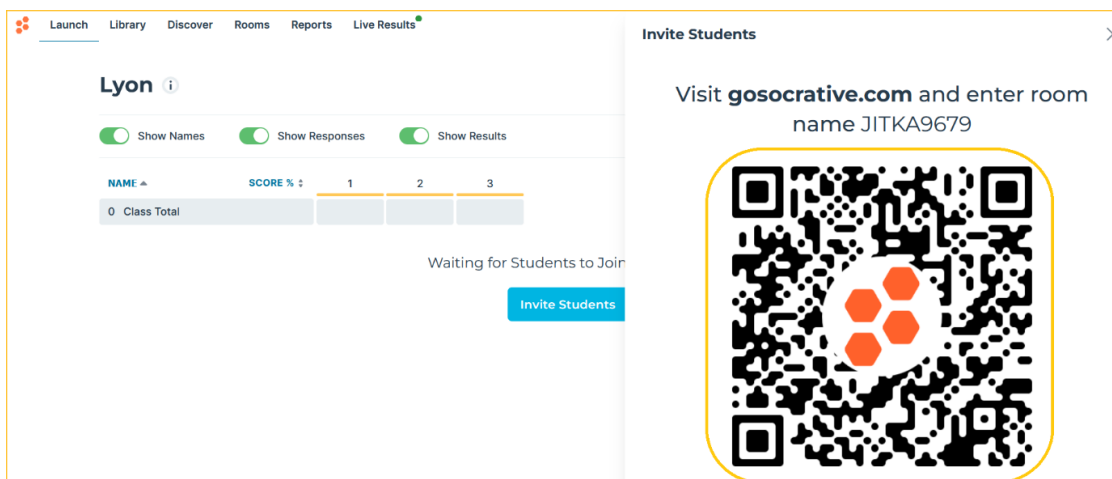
Launch Library Discover Rooms Reports Live Results

Lyon

Show Names Show Responses Show Results

| NAME ▲ | SCORE % | 1 | 2 | 3 |
|---|---|---|---|---|
| 0 Class Total | | | | |

Waiting for Students to Join

Invite Students

Invite Students

Visit **gosocrative.com** and enter room name JITKA9679